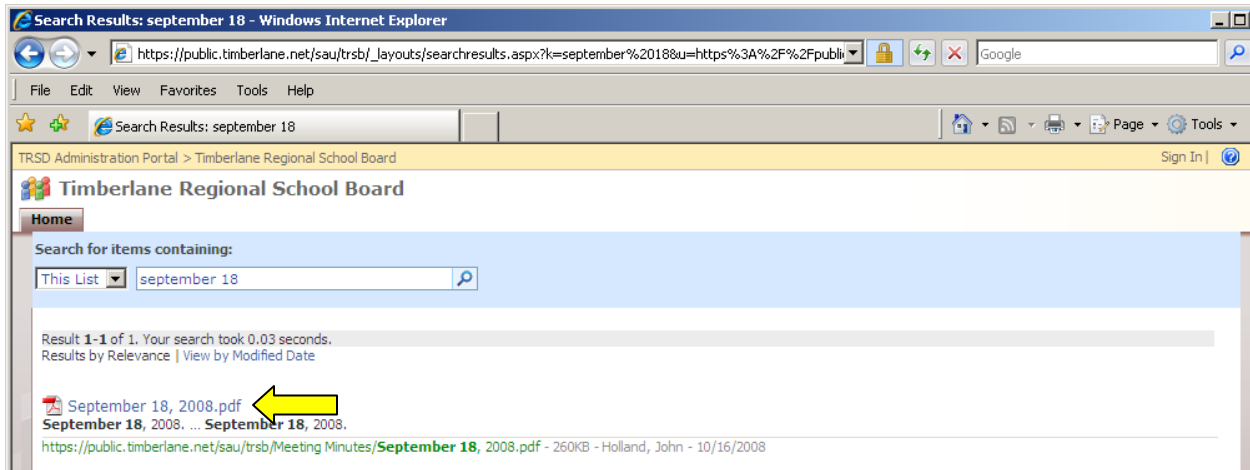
Search Results: september 18 - Windows Internet Explorer

https://public.timberlane.net/sau/trsb/_layouts/searchresults.aspx?k=september%2018&u=https%3A%2F%2Fpubli

Google

File Edit View Favorites Tools Help

Search Results: september 18

Page Tools

TRSD Administration Portal > Timberlane Regional School Board

Sign In |

Timberlane Regional School Board

Home

Search for items containing:

This List

september 18

Result **1-1** of 1. Your search took 0.03 seconds.
Results by Relevance | View by Modified Date

September 18, 2008.pdf
**September 18**, 2008. ... **September 18**, 2008.
https://public.timberlane.net/sau/trsb/Meeting Minutes/**September 18**, 2008.pdf - 260KB - Holland, John - 10/16/2008